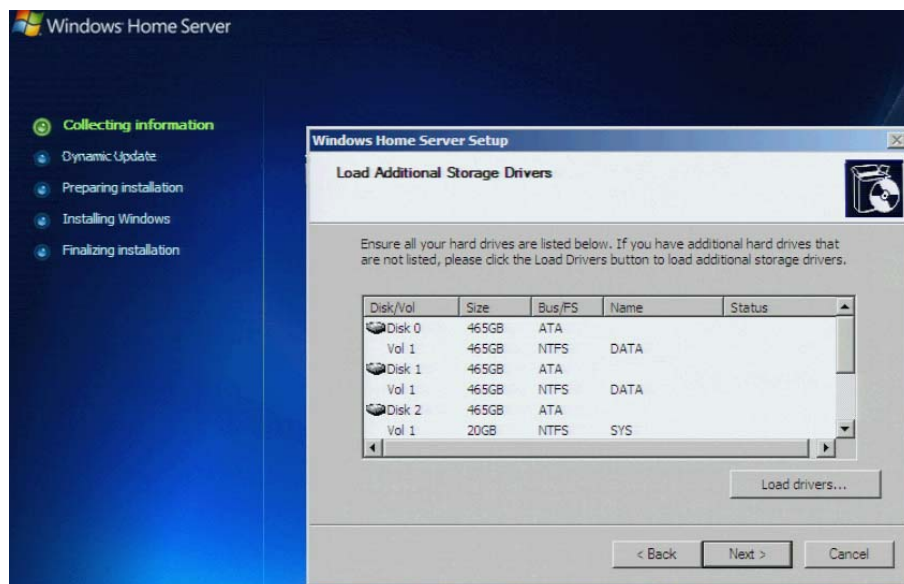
Windows Home Server

Collecting information
Dynamic Update
Preparing installation
Installing Windows
Finalizing installation

Windows Home Server Setup

Load Additional Storage Drivers

Ensure all your hard drives are listed below. If you have additional hard drives that are not listed, please click the Load Drivers button to load additional storage drivers.

| Disk/Vol | Size | Bus/FS | Name | Status |
|---|---|---|---|---|
| Disk 0 | 465GB | ATA | | |
| Vol 1 | 465GB | NTFS | DATA | |
| Disk 1 | 465GB | ATA | | |
| Vol 1 | 465GB | NTFS | DATA | |
| Disk 2 | 465GB | ATA | | |
| Vol 1 | 20GB | NTFS | SYS | |

Load drivers...

< Back
Next >
Cancel